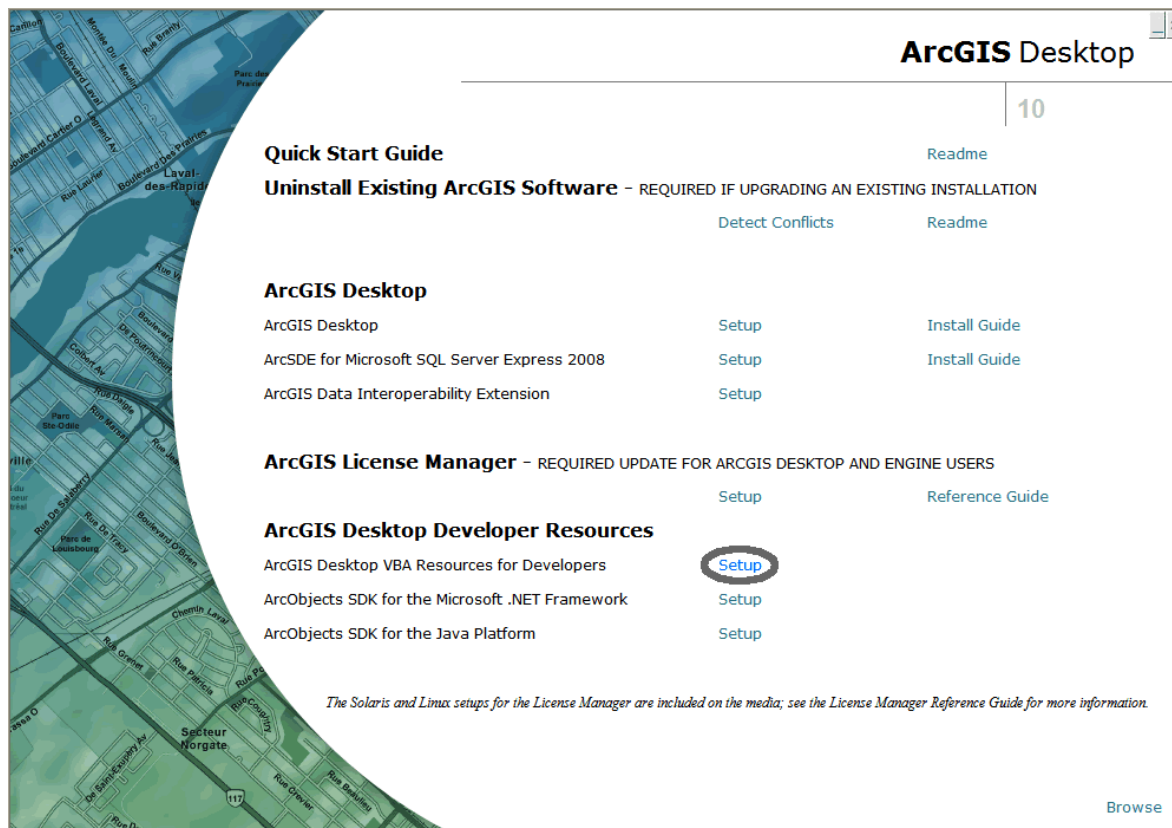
ArcGIS Desktop

10

Quick Start Guide Readme

Uninstall Existing ArcGIS Software - REQUIRED IF UPGRADING AN EXISTING INSTALLATION

Detect Conflicts Readme

ArcGIS Desktop

ArcGIS Desktop Setup Install Guide

ArcSDE for Microsoft SQL Server Express 2008 Setup Install Guide

ArcGIS Data Interoperability Extension Setup

ArcGIS License Manager - REQUIRED UPDATE FOR ARCGIS DESKTOP AND ENGINE USERS

Setup Reference Guide

ArcGIS Desktop Developer Resources

ArcGIS Desktop VBA Resources for Developers Setup

ArcObjects SDK for the Microsoft .NET Framework Setup

ArcObjects SDK for the Java Platform Setup

The Solaris and Linux setups for the License Manager are included on the media; see the License Manager Reference Guide for more information.

Browse

Carillon
Montée Du Moulin
Rue Branly
Boulevard Laval
Boulevard Cartier O.
Parc des Prairies
Boulevard Des Prairies
Rue Laurier
Laval-des-Rapides
Boulevard
De Fourchet
Colbert Av
Rue Dagenais
Parc Ste-Odile
Rue Marsan
Rue De Salaberry
Boulevard O'Brien
Rue De Tracy
Parc de Louisbourg
Chemin Laval
Rue Grenet
Rue Patricia
Rue Crevier
Secteur Norgate
De Saint-Exupéry Av
Rue Beaulieu
117